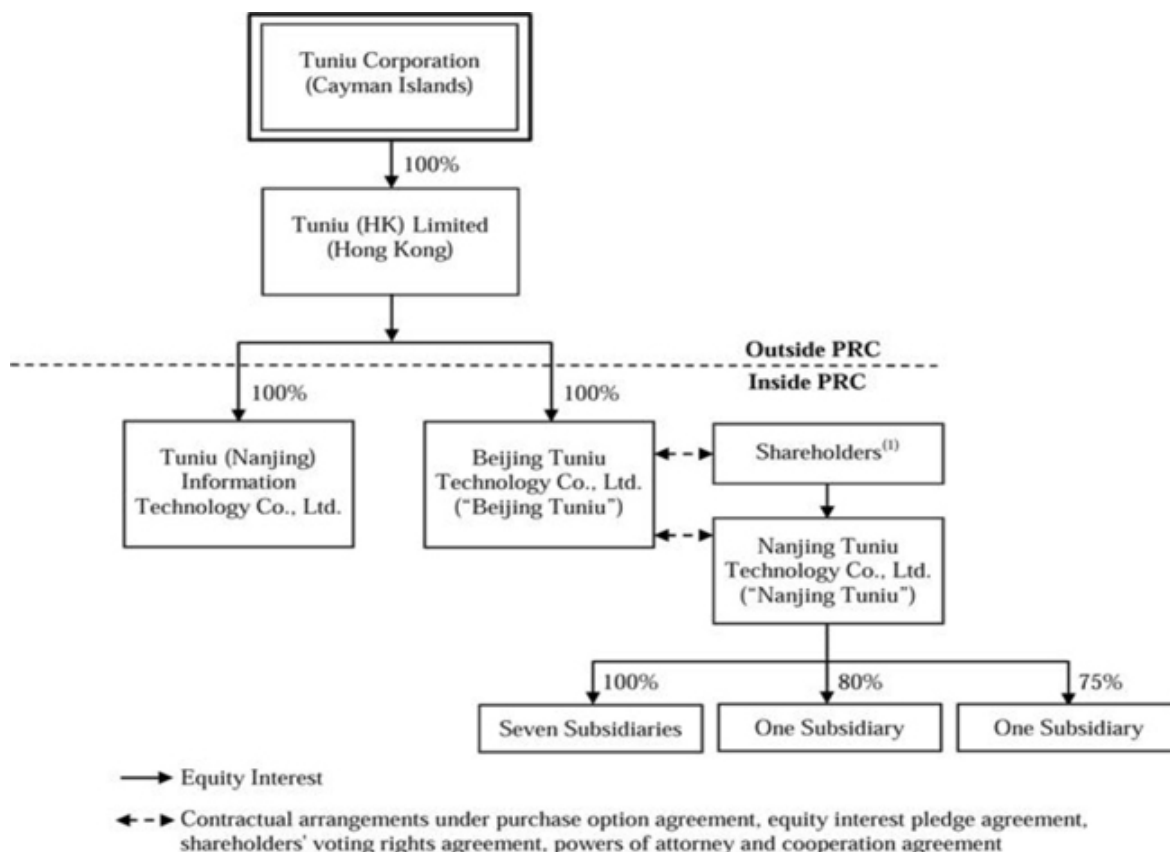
Tuniu Corporation
(Cayman Islands)

100%

Tuniu (HK) Limited
(Hong Kong)

Outside PRC

Inside PRC

100%

100%

Tuniu (Nanjing)
Information
Technology Co., Ltd.

Beijing Tuniu
Technology Co., Ltd.
("Beijing Tuniu")

Shareholders$^{(1)}$

Nanjing Tuniu
Technology Co., Ltd.
("Nanjing Tuniu")

100%

80%

75%

Seven Subsidiaries

One Subsidiary

One Subsidiary

Equity Interest

Contractual arrangements under purchase option agreement, equity interest pledge agreement, shareholders' voting rights agreement, powers of attorney and cooperation agreement